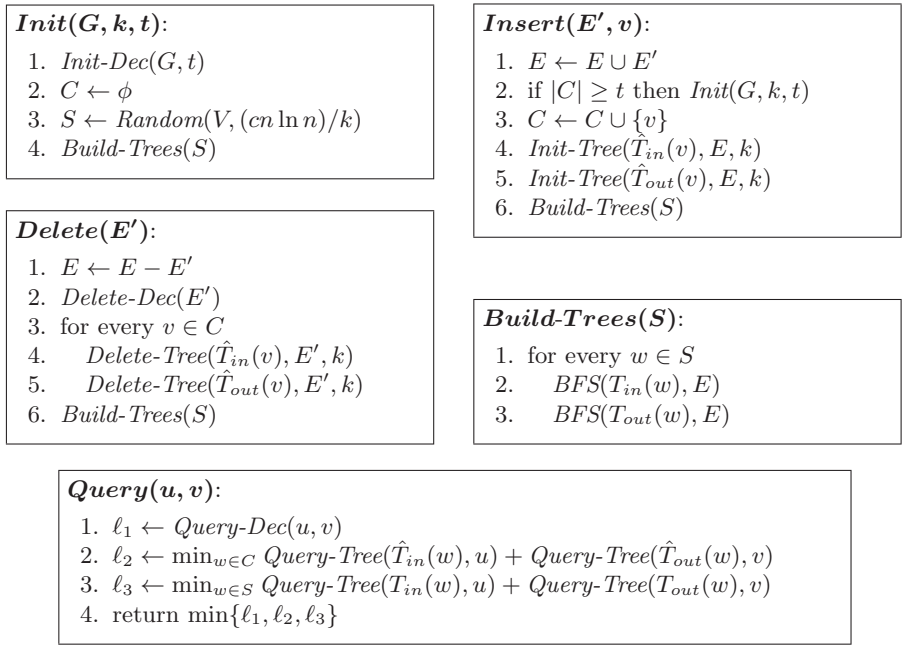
$\boldsymbol{Init(G,k,t)}$:

1. $Init\text{-}Dec(G,t)$
2. $C \leftarrow \phi$
3. $S \leftarrow Random(V,(cn\ln n)/k)$
4. $Build\text{-}Trees(S)$

$\boldsymbol{Insert(E',v)}$:

1. $E \leftarrow E \cup E'$
2. if $|C| \geq t$ then $Init(G,k,t)$
3. $C \leftarrow C \cup \{v\}$
4. $Init\text{-}Tree(\hat{T}_{in}(v),E,k)$
5. $Init\text{-}Tree(\hat{T}_{out}(v),E,k)$
6. $Build\text{-}Trees(S)$

$\boldsymbol{Delete(E')}$:

1. $E \leftarrow E - E'$
2. $Delete\text{-}Dec(E')$
3. for every $v \in C$
4. $Delete\text{-}Tree(\hat{T}_{in}(v),E',k)$
5. $Delete\text{-}Tree(\hat{T}_{out}(v),E',k)$
6. $Build\text{-}Trees(S)$

$\boldsymbol{Build\text{-}Trees(S)}$:

1. for every $w \in S$
2. $BFS(T_{in}(w),E)$
3. $BFS(T_{out}(w),E)$

$\boldsymbol{Query(u,v)}$:

1. $\ell_1 \leftarrow Query\text{-}Dec(u,v)$
2. $\ell_2 \leftarrow \min_{w\in C} Query\text{-}Tree(\hat{T}_{in}(w),u) + Query\text{-}Tree(\hat{T}_{out}(w),v)$
3. $\ell_3 \leftarrow \min_{w\in S} Query\text{-}Tree(T_{in}(w),u) + Query\text{-}Tree(T_{out}(w),v)$
4. return $\min\{\ell_1,\ell_2,\ell_3\}$